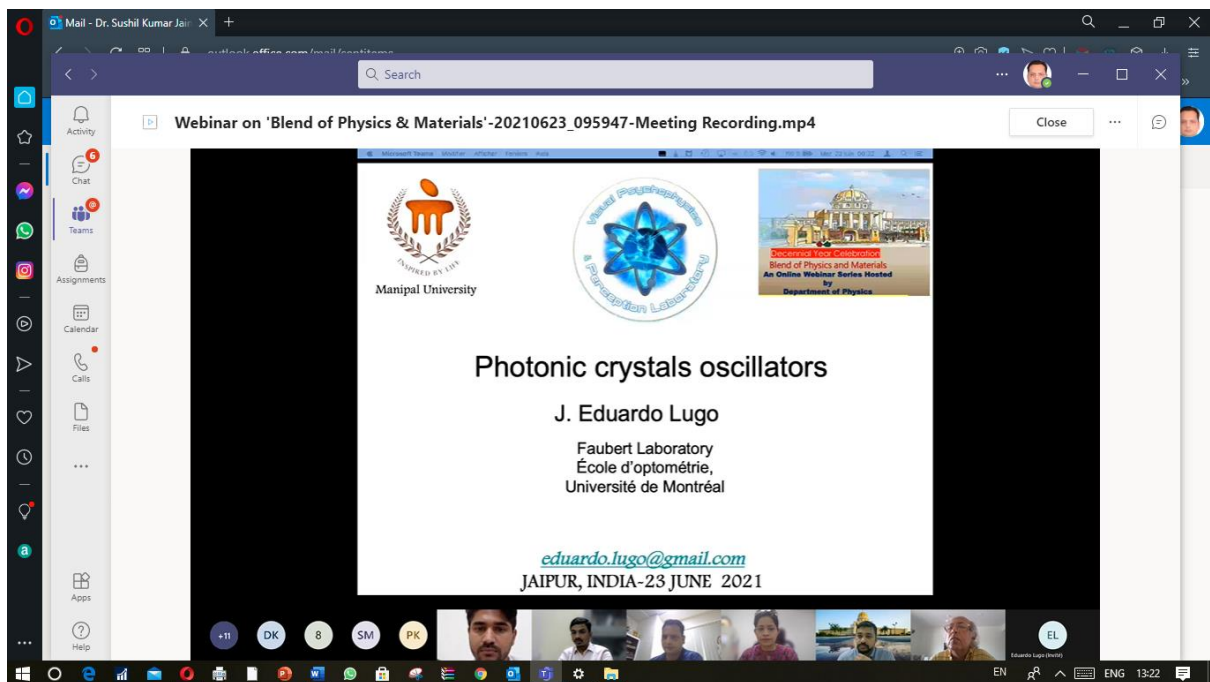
Mail - Dr. Sushil Kumar Jain ×

Search

Activity

6
Chat

Teams

Assignments

Calendar

Calls

Files

...

Apps

Help

Webinar on 'Blend of Physics & Materials'-20210623_095947-Meeting Recording.mp4

Close

INSPIRED BY LIFE

Manipal University

Visual Psychophysics & Perception Laboratory

Decennial Year Celebration
Blend of Physics and Materials
An Online Webinar Series Hosted by Department of Physics

Photonic crystals oscillators

J. Eduardo Lugo

Faubert Laboratory
École d'optométrie,
Université de Montréal

eduardo.lugo@gmail.com
JAIPUR, INDIA-23 JUNE 2021

+11 DK 8 SM PK

EL
Eduardo Lugo (Invit)

EN ENG 13:22